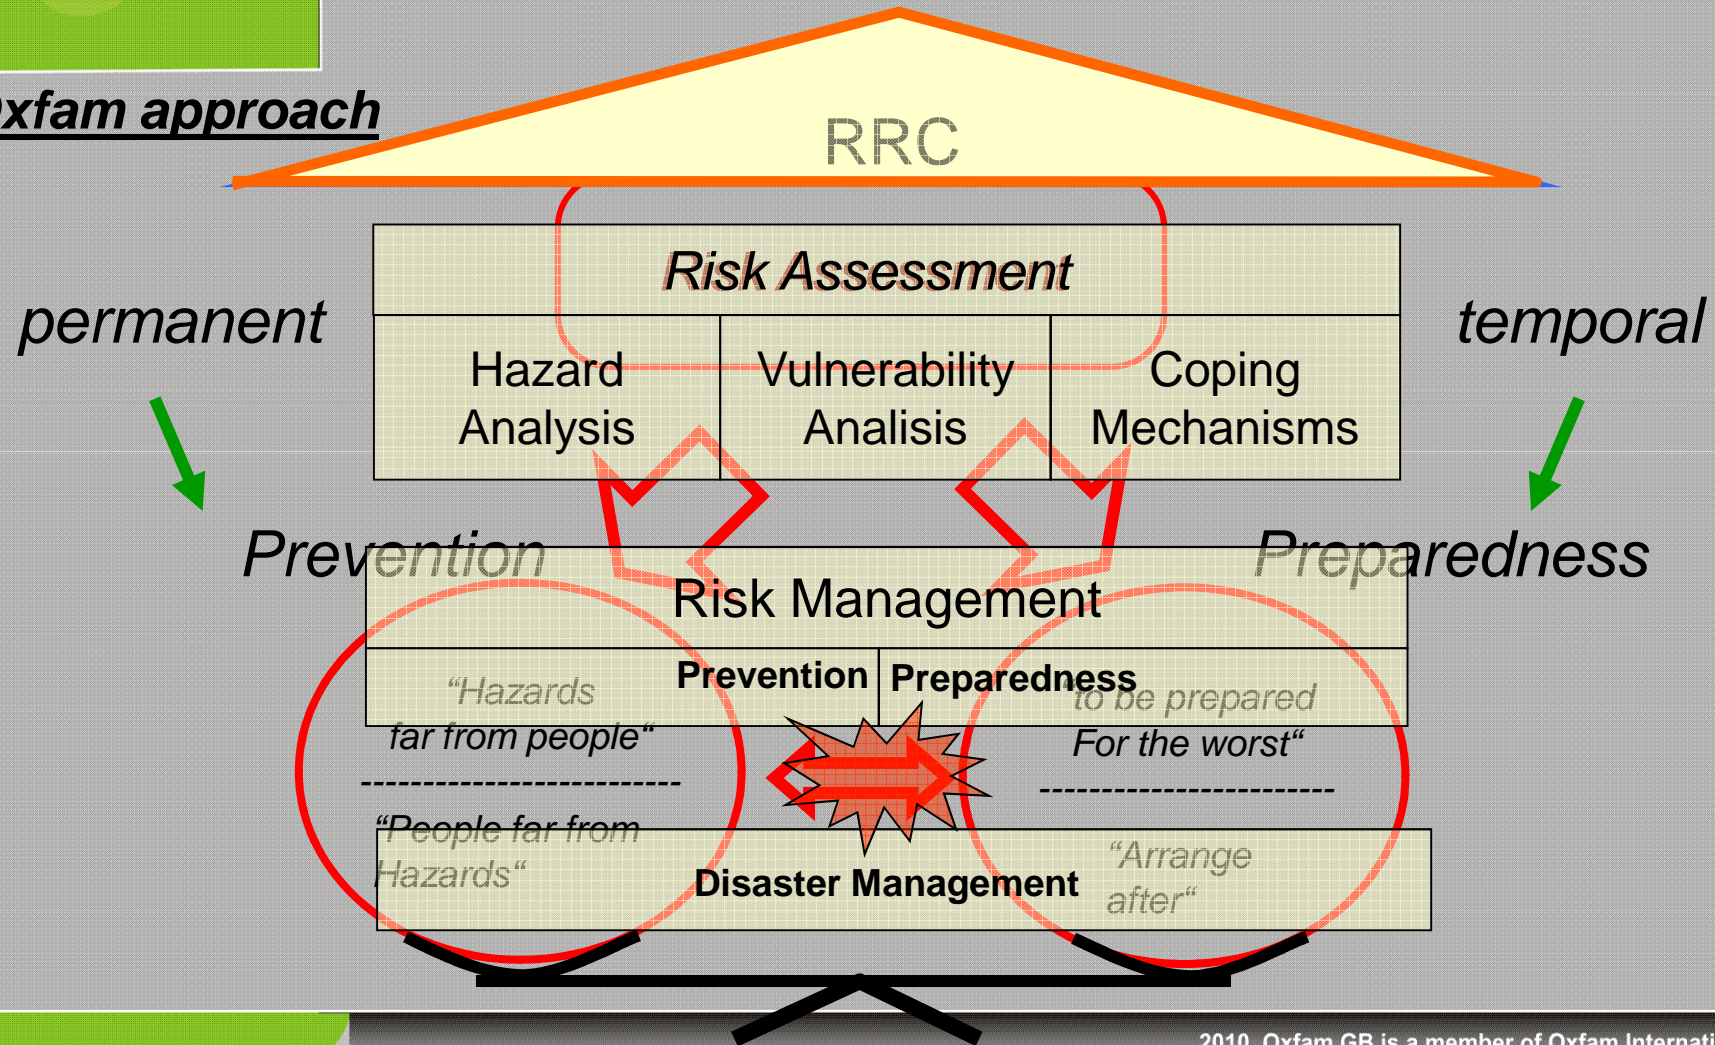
xfam approach

RRC

Risk Assessment

permanent

temporal

Hazard Analysis

Vulnerability Analisis

Coping Mechanisms

Prevention

Preparedness

Risk Management

Prevention

Preparedness

“Hazards far from people“

“to be prepared For the worst“

-------------------------

-----------------------

“People far from Hazards“

Disaster Management

“Arrange after“

2010, Oxfam GB is a member of Oxfam Internati